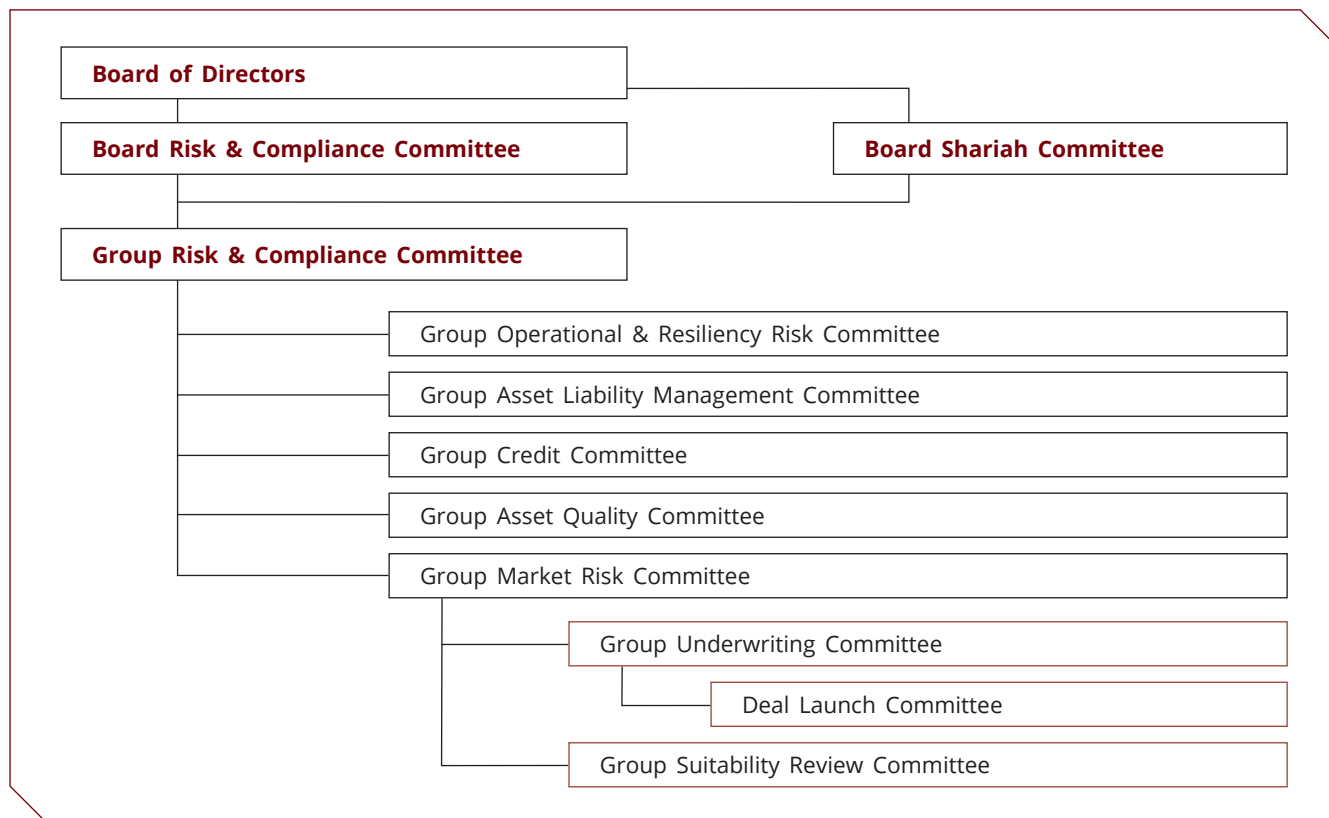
Board of Directors

Board Risk & Compliance Committee

Board Shariah Committee

Group Risk & Compliance Committee

Group Operational & Resiliency Risk Committee

Group Asset Liability Management Committee

Group Credit Committee

Group Asset Quality Committee

Group Market Risk Committee

Group Underwriting Committee

Deal Launch Committee

Group Suitability Review Committee